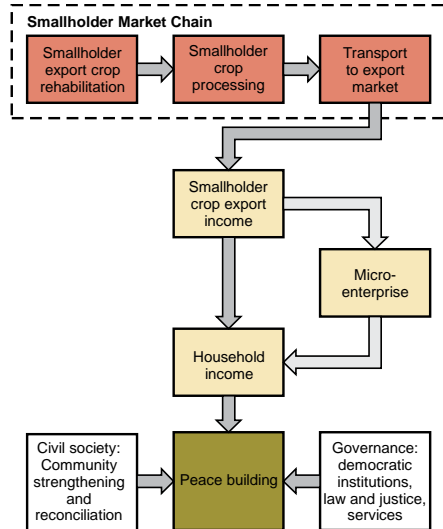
Smallholder Market Chain

Smallholder export crop rehabilitation

Smallholder crop processing

Transport to export market

Smallholder crop export income

Micro-enterprise

Household income

Civil society: Community strengthening and reconciliation

Peace building

Governance: democratic institutions, law and justice, services